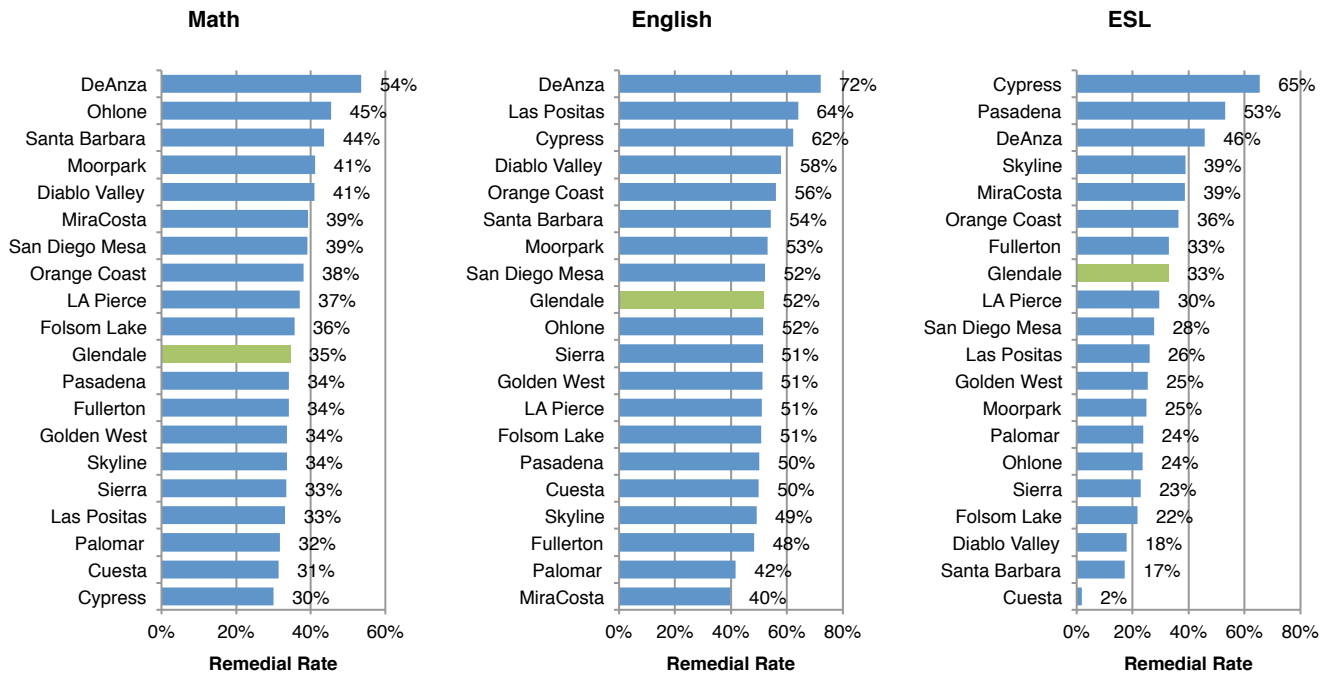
Math

| | |
|---|---|
| DeAnza | 54% |
| Ohlone | 45% |
| Santa Barbara | 44% |
| Moorpark | 41% |
| Diablo Valley | 41% |
| MiraCosta | 39% |
| San Diego Mesa | 39% |
| Orange Coast | 38% |
| LA Pierce | 37% |
| Folsom Lake | 36% |
| Glendale | 35% |
| Pasadena | 34% |
| Fullerton | 34% |
| Golden West | 34% |
| Skyline | 34% |
| Sierra | 33% |
| Las Positas | 33% |
| Palomar | 32% |
| Cuesta | 31% |
| Cypress | 30% |

0% 20% 40% 60%
Remedial Rate

English

| | |
|---|---|
| DeAnza | 72% |
| Las Positas | 64% |
| Cypress | 62% |
| Diablo Valley | 58% |
| Orange Coast | 56% |
| Santa Barbara | 54% |
| Moorpark | 53% |
| San Diego Mesa | 52% |
| Glendale | 52% |
| Ohlone | 52% |
| Sierra | 51% |
| Golden West | 51% |
| LA Pierce | 51% |
| Folsom Lake | 51% |
| Pasadena | 50% |
| Cuesta | 50% |
| Skyline | 49% |
| Fullerton | 48% |
| Palomar | 42% |
| MiraCosta | 40% |

0% 20% 40% 60% 80%
Remedial Rate

ESL

| | |
|---|---|
| Cypress | 65% |
| Pasadena | 53% |
| DeAnza | 46% |
| Skyline | 39% |
| MiraCosta | 39% |
| Orange Coast | 36% |
| Fullerton | 33% |
| Glendale | 33% |
| LA Pierce | 30% |
| San Diego Mesa | 28% |
| Las Positas | 26% |
| Golden West | 25% |
| Moorpark | 25% |
| Palomar | 24% |
| Ohlone | 24% |
| Sierra | 23% |
| Folsom Lake | 22% |
| Diablo Valley | 18% |
| Santa Barbara | 17% |
| Cuesta | 2% |

0% 20% 40% 60% 80%
Remedial Rate